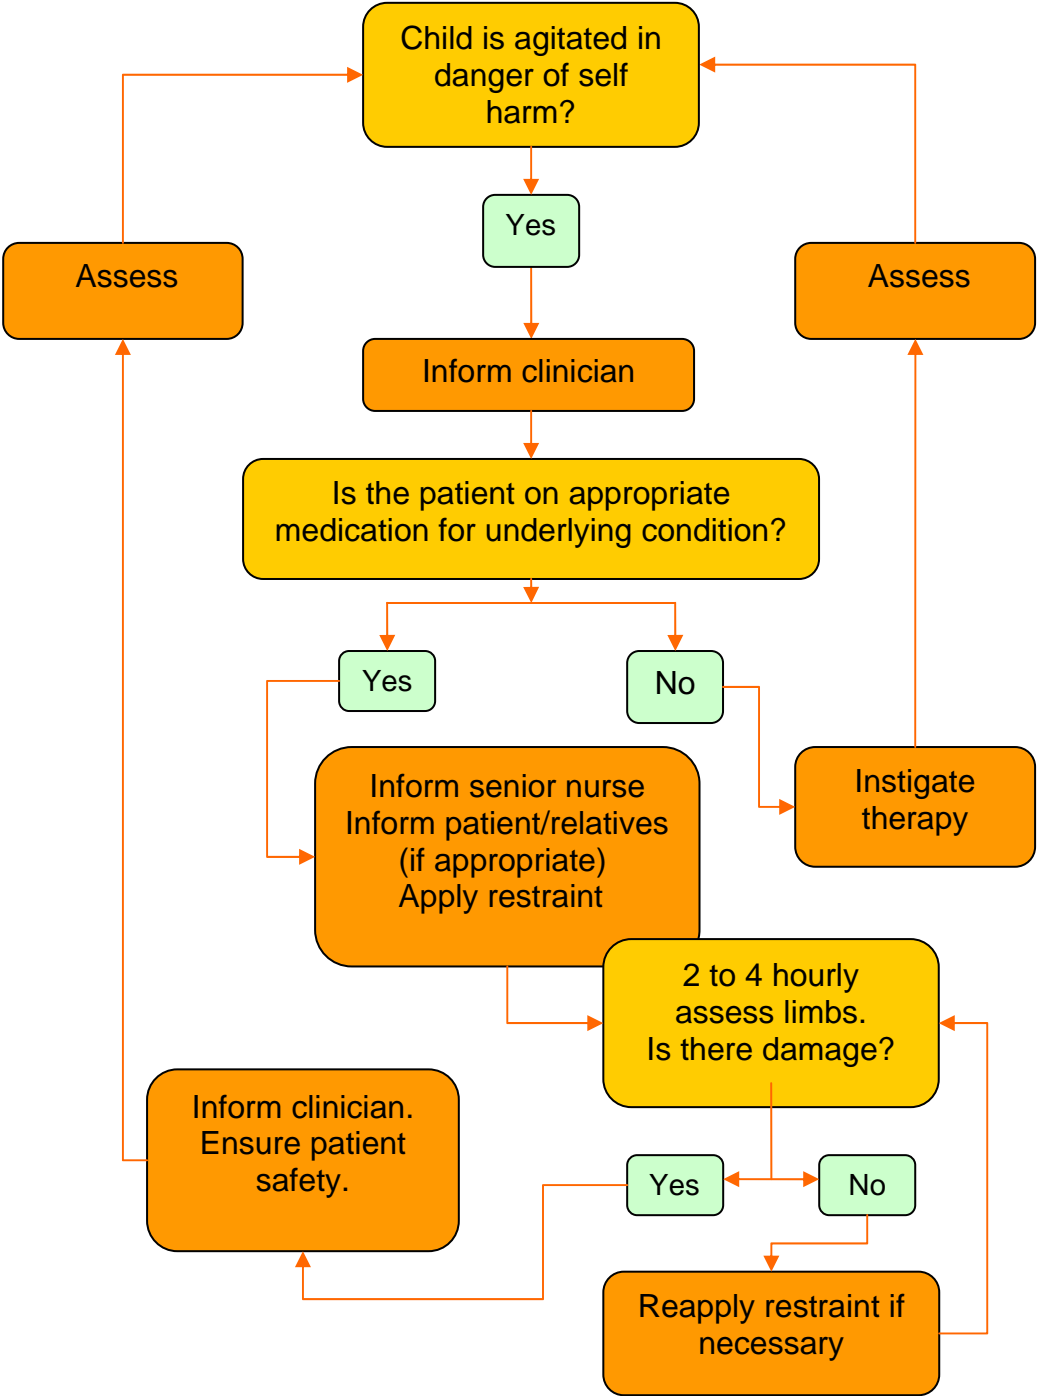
Child is agitated in danger of self harm?

Assess

Yes

Assess

Inform clinician

Is the patient on appropriate medication for underlying condition?

Yes

No

Inform senior nurse
Inform patient/relatives (if appropriate)
Apply restraint

Instigate therapy

2 to 4 hourly assess limbs.
Is there damage?

Inform clinician.
Ensure patient safety.

Yes

No

Reapply restraint if necessary